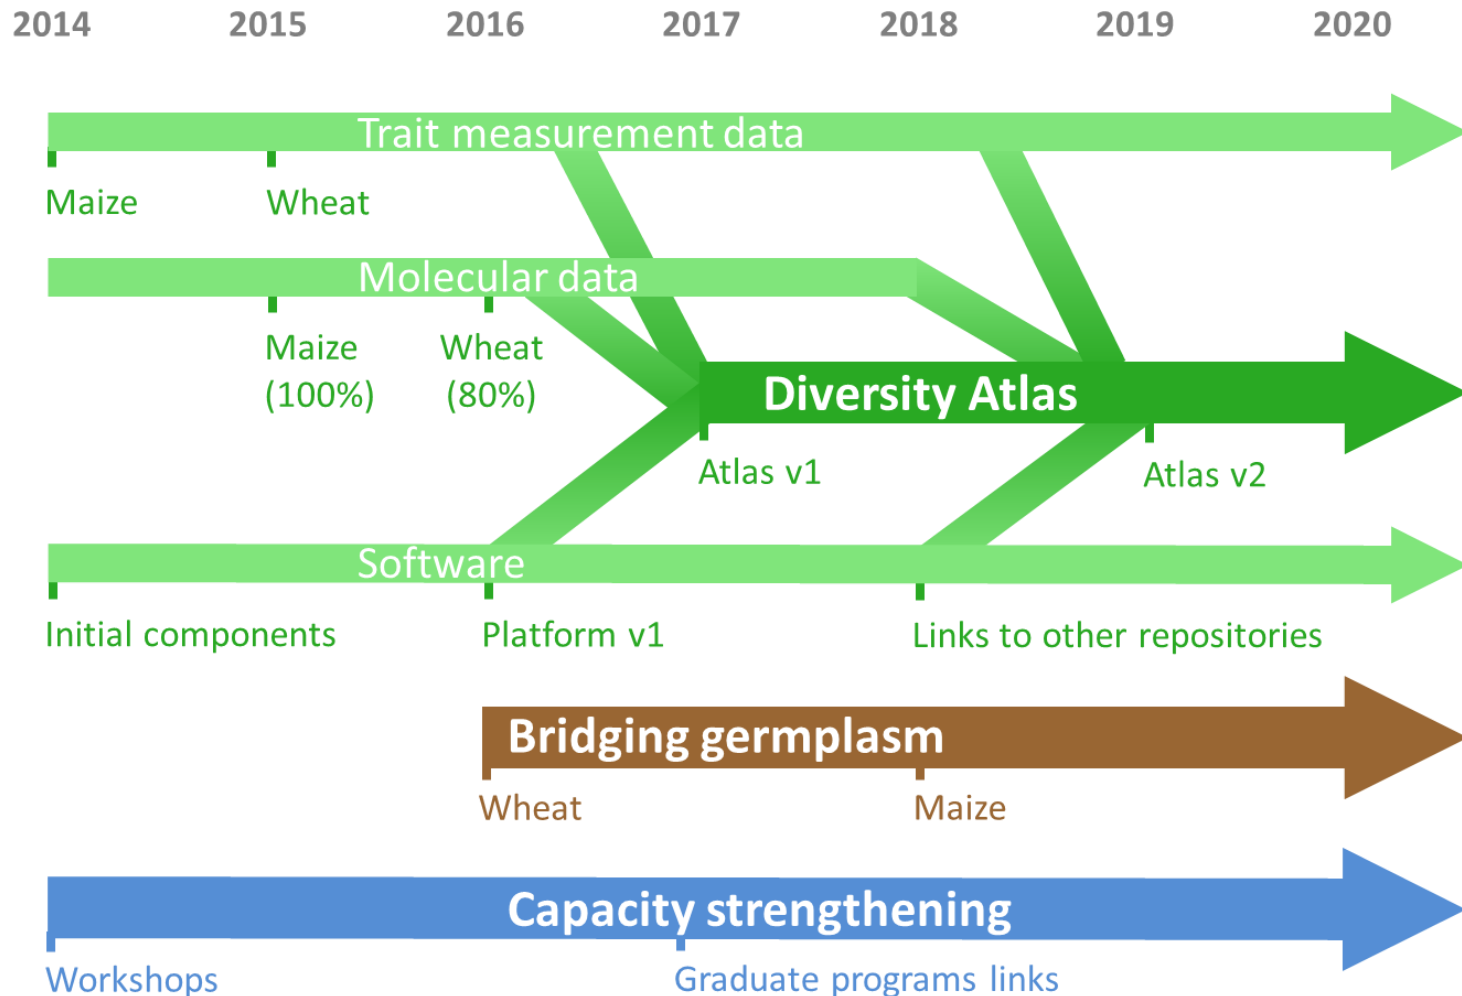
2014 2015 2016 2017 2018 2019 2020

Trait measurement data

Maize Wheat

Molecular data

Maize (100%) Wheat (80%)

Diversity Atlas

Atlas v1 Atlas v2

Software

Initial components Platform v1 Links to other repositories

Bridging germplasm

Wheat Maize

Capacity strengthening

Workshops Graduate programs links